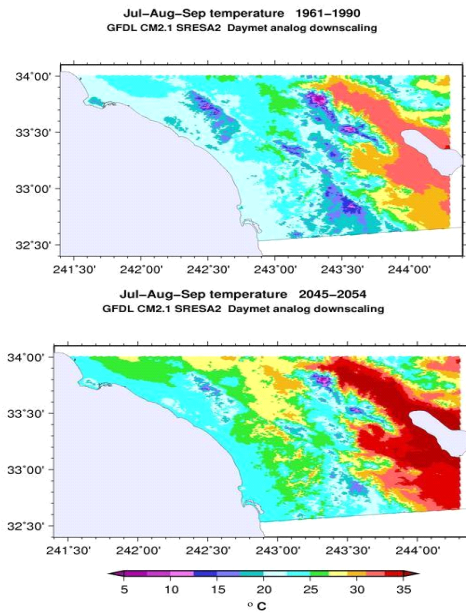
Jul–Aug–Sep temperature 1961–1990
GFDL CM2.1 SRESA2 Daymet analog downscaling

34°00'
33°30'
33°00'
32°30'
241°30' 242°00' 242°30' 243°00' 243°30' 244°00'

Jul–Aug–Sep temperature 2045–2054
GFDL CM2.1 SRESA2 Daymet analog downscaling

34°00'
33°30'
33°00'
32°30'
241°30' 242°00' 242°30' 243°00' 243°30' 244°00'

5 10 15 20 25 30 35
°C